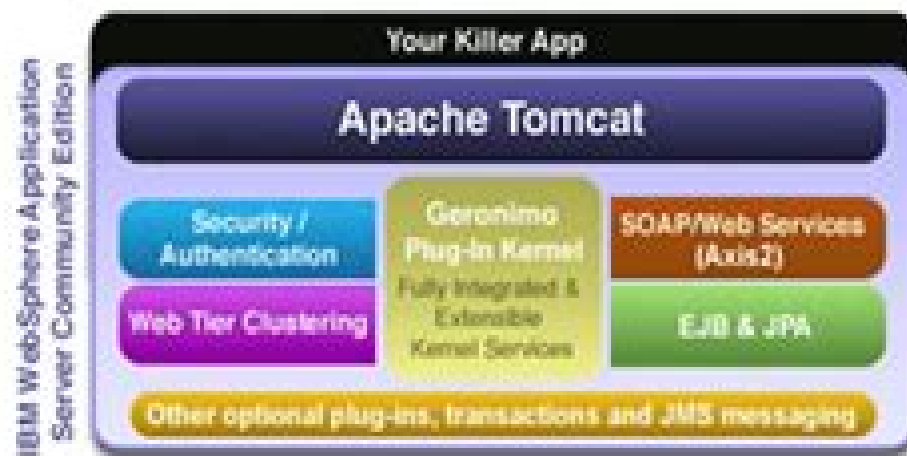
IBM WebSphere Application Server Community Edition

Your Killer App

Apache Tomcat

Security / Authentication

Geronimo Plug-In Kernel

Fully Integrated & Extensible Kernel Services

SOAP/Web Services (Axis2)

Web Tier Clustering

EJB & JPA

Other optional plug-ins, transactions and JMS messaging